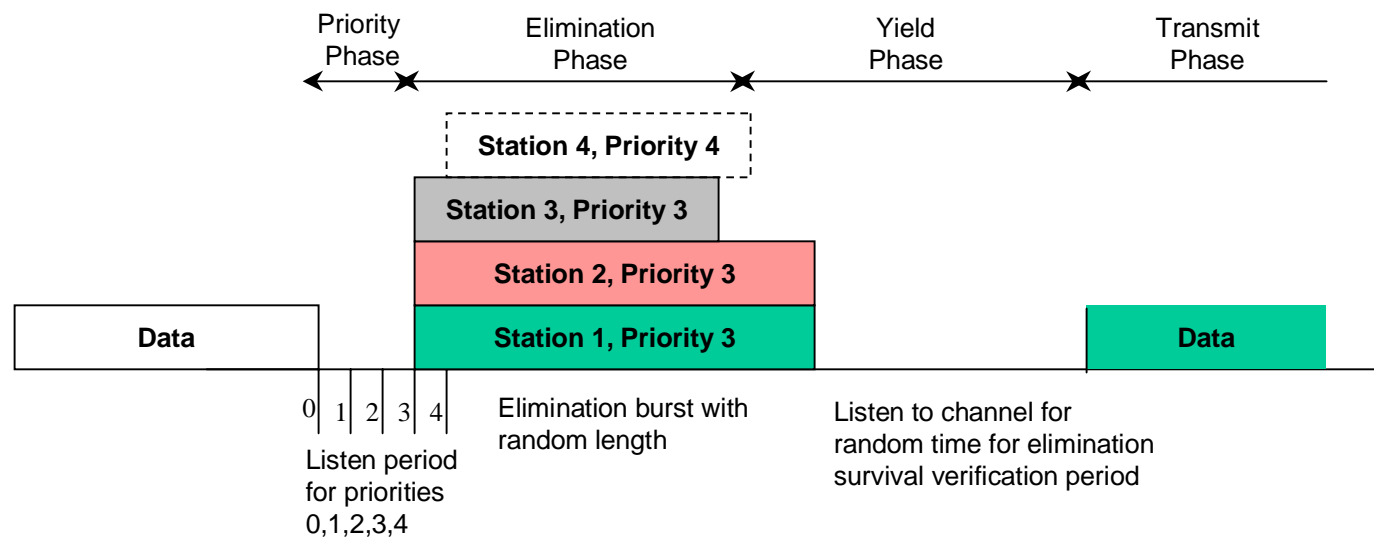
Priority Phase

Elimination Phase

Yield Phase

Transmit Phase

Station 4, Priority 4

Station 3, Priority 3

Station 2, Priority 3

Data

Station 1, Priority 3

Data

0 1 2 3 4

Elimination burst with random length

Listen to channel for random time for elimination survival verification period

Listen period for priorities 0,1,2,3,4